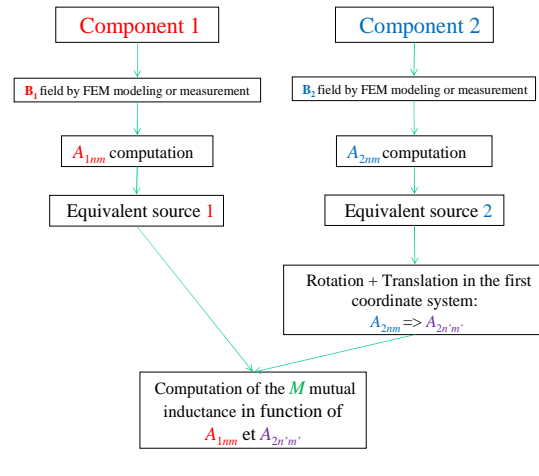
Component 1

Component 2

$\mathbf{B_1}$ field by FEM modeling or measurement

$\mathbf{B_2}$ field by FEM modeling or measurement

$A_{1nm}$ computation

$A_{2nm}$ computation

Equivalent source 1

Equivalent source 2

Rotation + Translation in the first coordinate system:
$A_{2nm}$ => $A_{2n'm'}$

Computation of the $M$ mutual inductance in function of $A_{1nm}$ et $A_{2n'm'}$